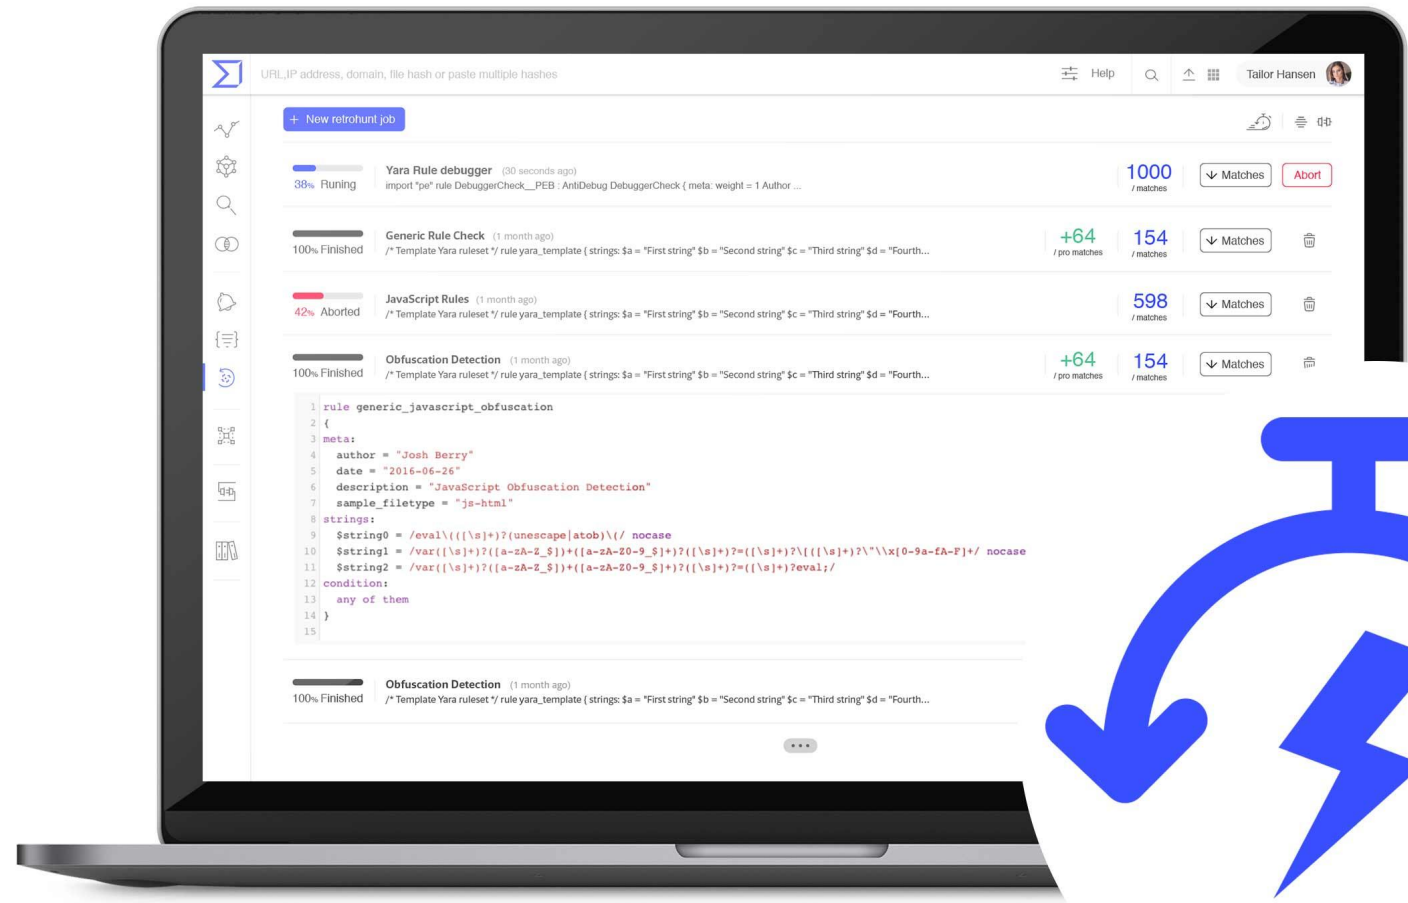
URL,IP address, domain, file hash or paste multiple hashes

Help

Tailor Hansen

+ New retrohunt job

38% Runing

Yara Rule debugger (30 seconds ago)
import "pe" rule DebuggerCheck__PEB : AntiDebug DebuggerCheck { meta: weight = 1 Author ...

1000 / matches

Matches

Abort

100% Finished

Generic Rule Check (1 month ago)
/* Template Yara ruleset */ rule yara_template { strings: $a = "First string" $b = "Second string" $c = "Third string" $d = "Fourth...

+64 / pro matches

154 / matches

Matches

42% Aborted

JavaScript Rules (1 month ago)
/* Template Yara ruleset */ rule yara_template { strings: $a = "First string" $b = "Second string" $c = "Third string" $d = "Fourth...

598 / matches

Matches

100% Finished

Obfuscation Detection (1 month ago)
/* Template Yara ruleset */ rule yara_template { strings: $a = "First string" $b = "Second string" $c = "Third string" $d = "Fourth...

+64 / pro matches

154 / matches

Matches

1 rule generic_javascript_obfuscation
2 {
3 meta:
4 author = "Josh Berry"
5 date = "2016-06-26"
6 description = "JavaScript Obfuscation Detection"
7 sample_filetype = "js-html"
8 strings:
9 $string0 = /eval\(([\s]+)?(unescape|atob)\(/ nocase
10 $string1 = /var([\s]+)?([a-zA-Z_$])+([a-zA-Z0-9_$]+)?([\s]+)?=([\s]+)?\[([\s]+)?\"\\x[0-9a-fA-F]+/ nocase
11 $string2 = /var([\s]+)?([a-zA-Z_$])+([a-zA-Z0-9_$]+)?([\s]+)?=([\s]+)?eval;/
12 condition:
13 any of them
14 }
15

100% Finished

Obfuscation Detection (1 month ago)
/* Template Yara ruleset */ rule yara_template { strings: $a = "First string" $b = "Second string" $c = "Third string" $d = "Fourth...

• • •